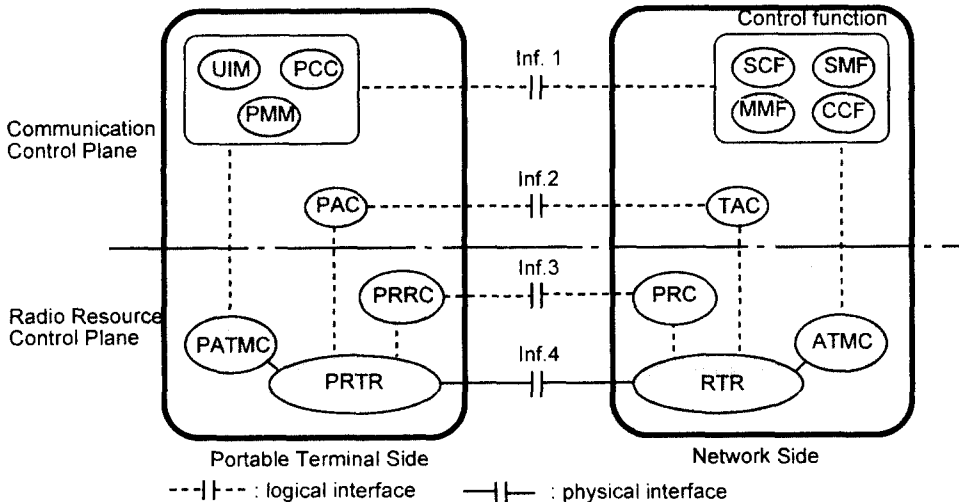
Control function

UIM

PCC

PMM

Inf. 1

SCF

SMF

MMF

CCF

Communication Control Plane

PAC

Inf.2

TAC

Radio Resource Control Plane

PRRC

Inf.3

PRC

PATMC

ATMC

PRTR

Inf.4

RTR

Portable Terminal Side

Network Side

: logical interface

: physical interface